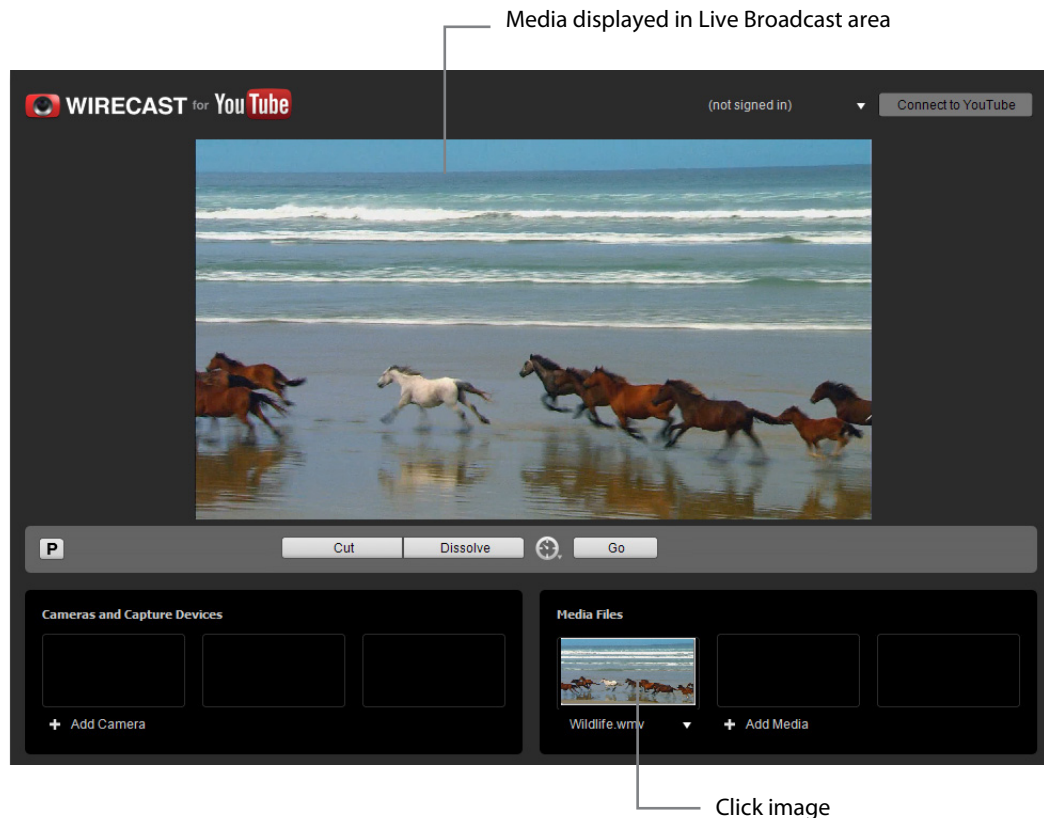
Media displayed in Live Broadcast area

WIRECAST for YouTube

(not signed in)

Connect to YouTube

P

Cut

Dissolve

Go

Cameras and Capture Devices

+ Add Camera

Media Files

Wildlife.wmv

+ Add Media

Click image